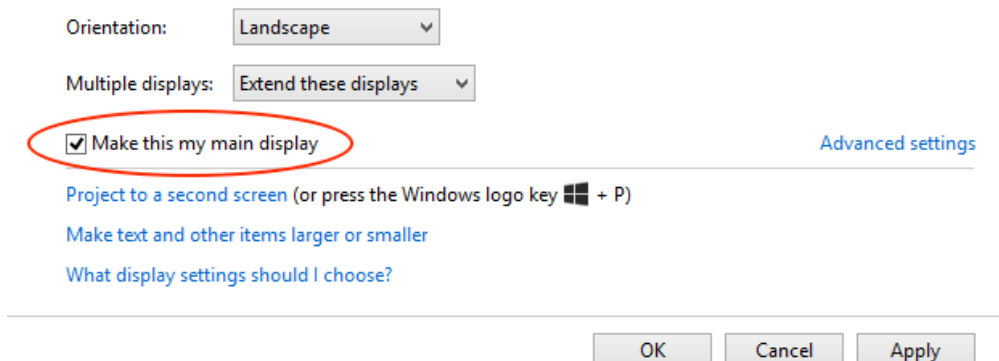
Orientation: Landscape

Multiple displays: Extend these displays

Make this my main display

Advanced settings

Project to a second screen (or press the Windows logo key + P)

Make text and other items larger or smaller

What display settings should I choose?

OK Cancel Apply